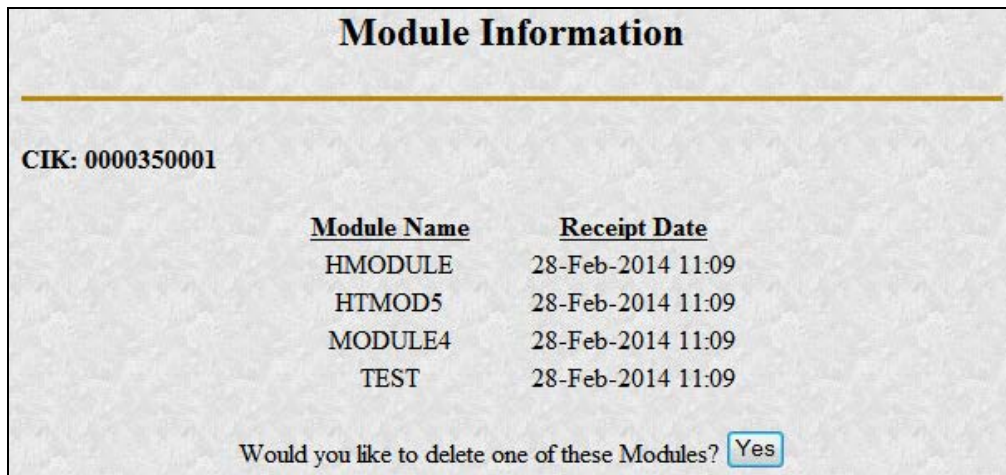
Module Information

CIK: 0000350001

| Module Name | Receipt Date |
|---|---|
| HMODULE | 28-Feb-2014 11:09 |
| HTMOD5 | 28-Feb-2014 11:09 |
| MODULE4 | 28-Feb-2014 11:09 |
| TEST | 28-Feb-2014 11:09 |

Would you like to delete one of these Modules? Yes